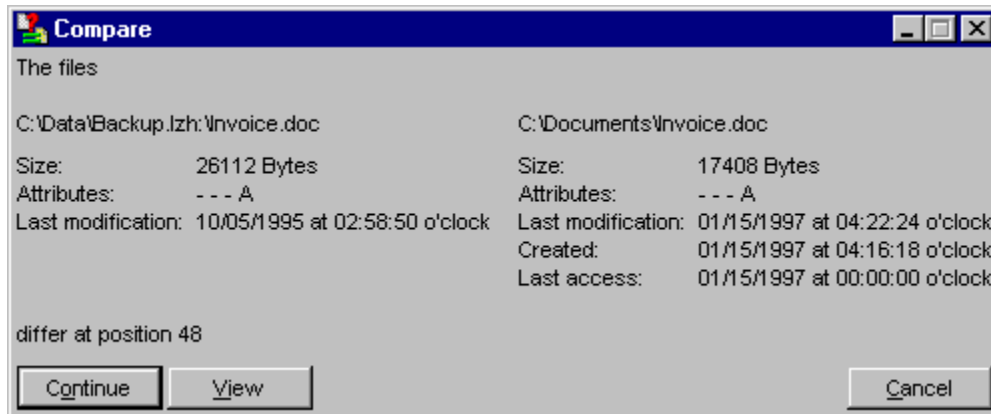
Compare

The files

C:\Data\Backup.lzh:\Invoice.doc

Size: 26112 Bytes
Attributes: - - - A
Last modification: 10/05/1995 at 02:58:50 o'clock

C:\Documents\Invoice.doc

Size: 17408 Bytes
Attributes: - - - A
Last modification: 01/15/1997 at 04:22:24 o'clock
Created: 01/15/1997 at 04:16:18 o'clock
Last access: 01/15/1997 at 00:00:00 o'clock

differ at position 48

Continue View Cancel